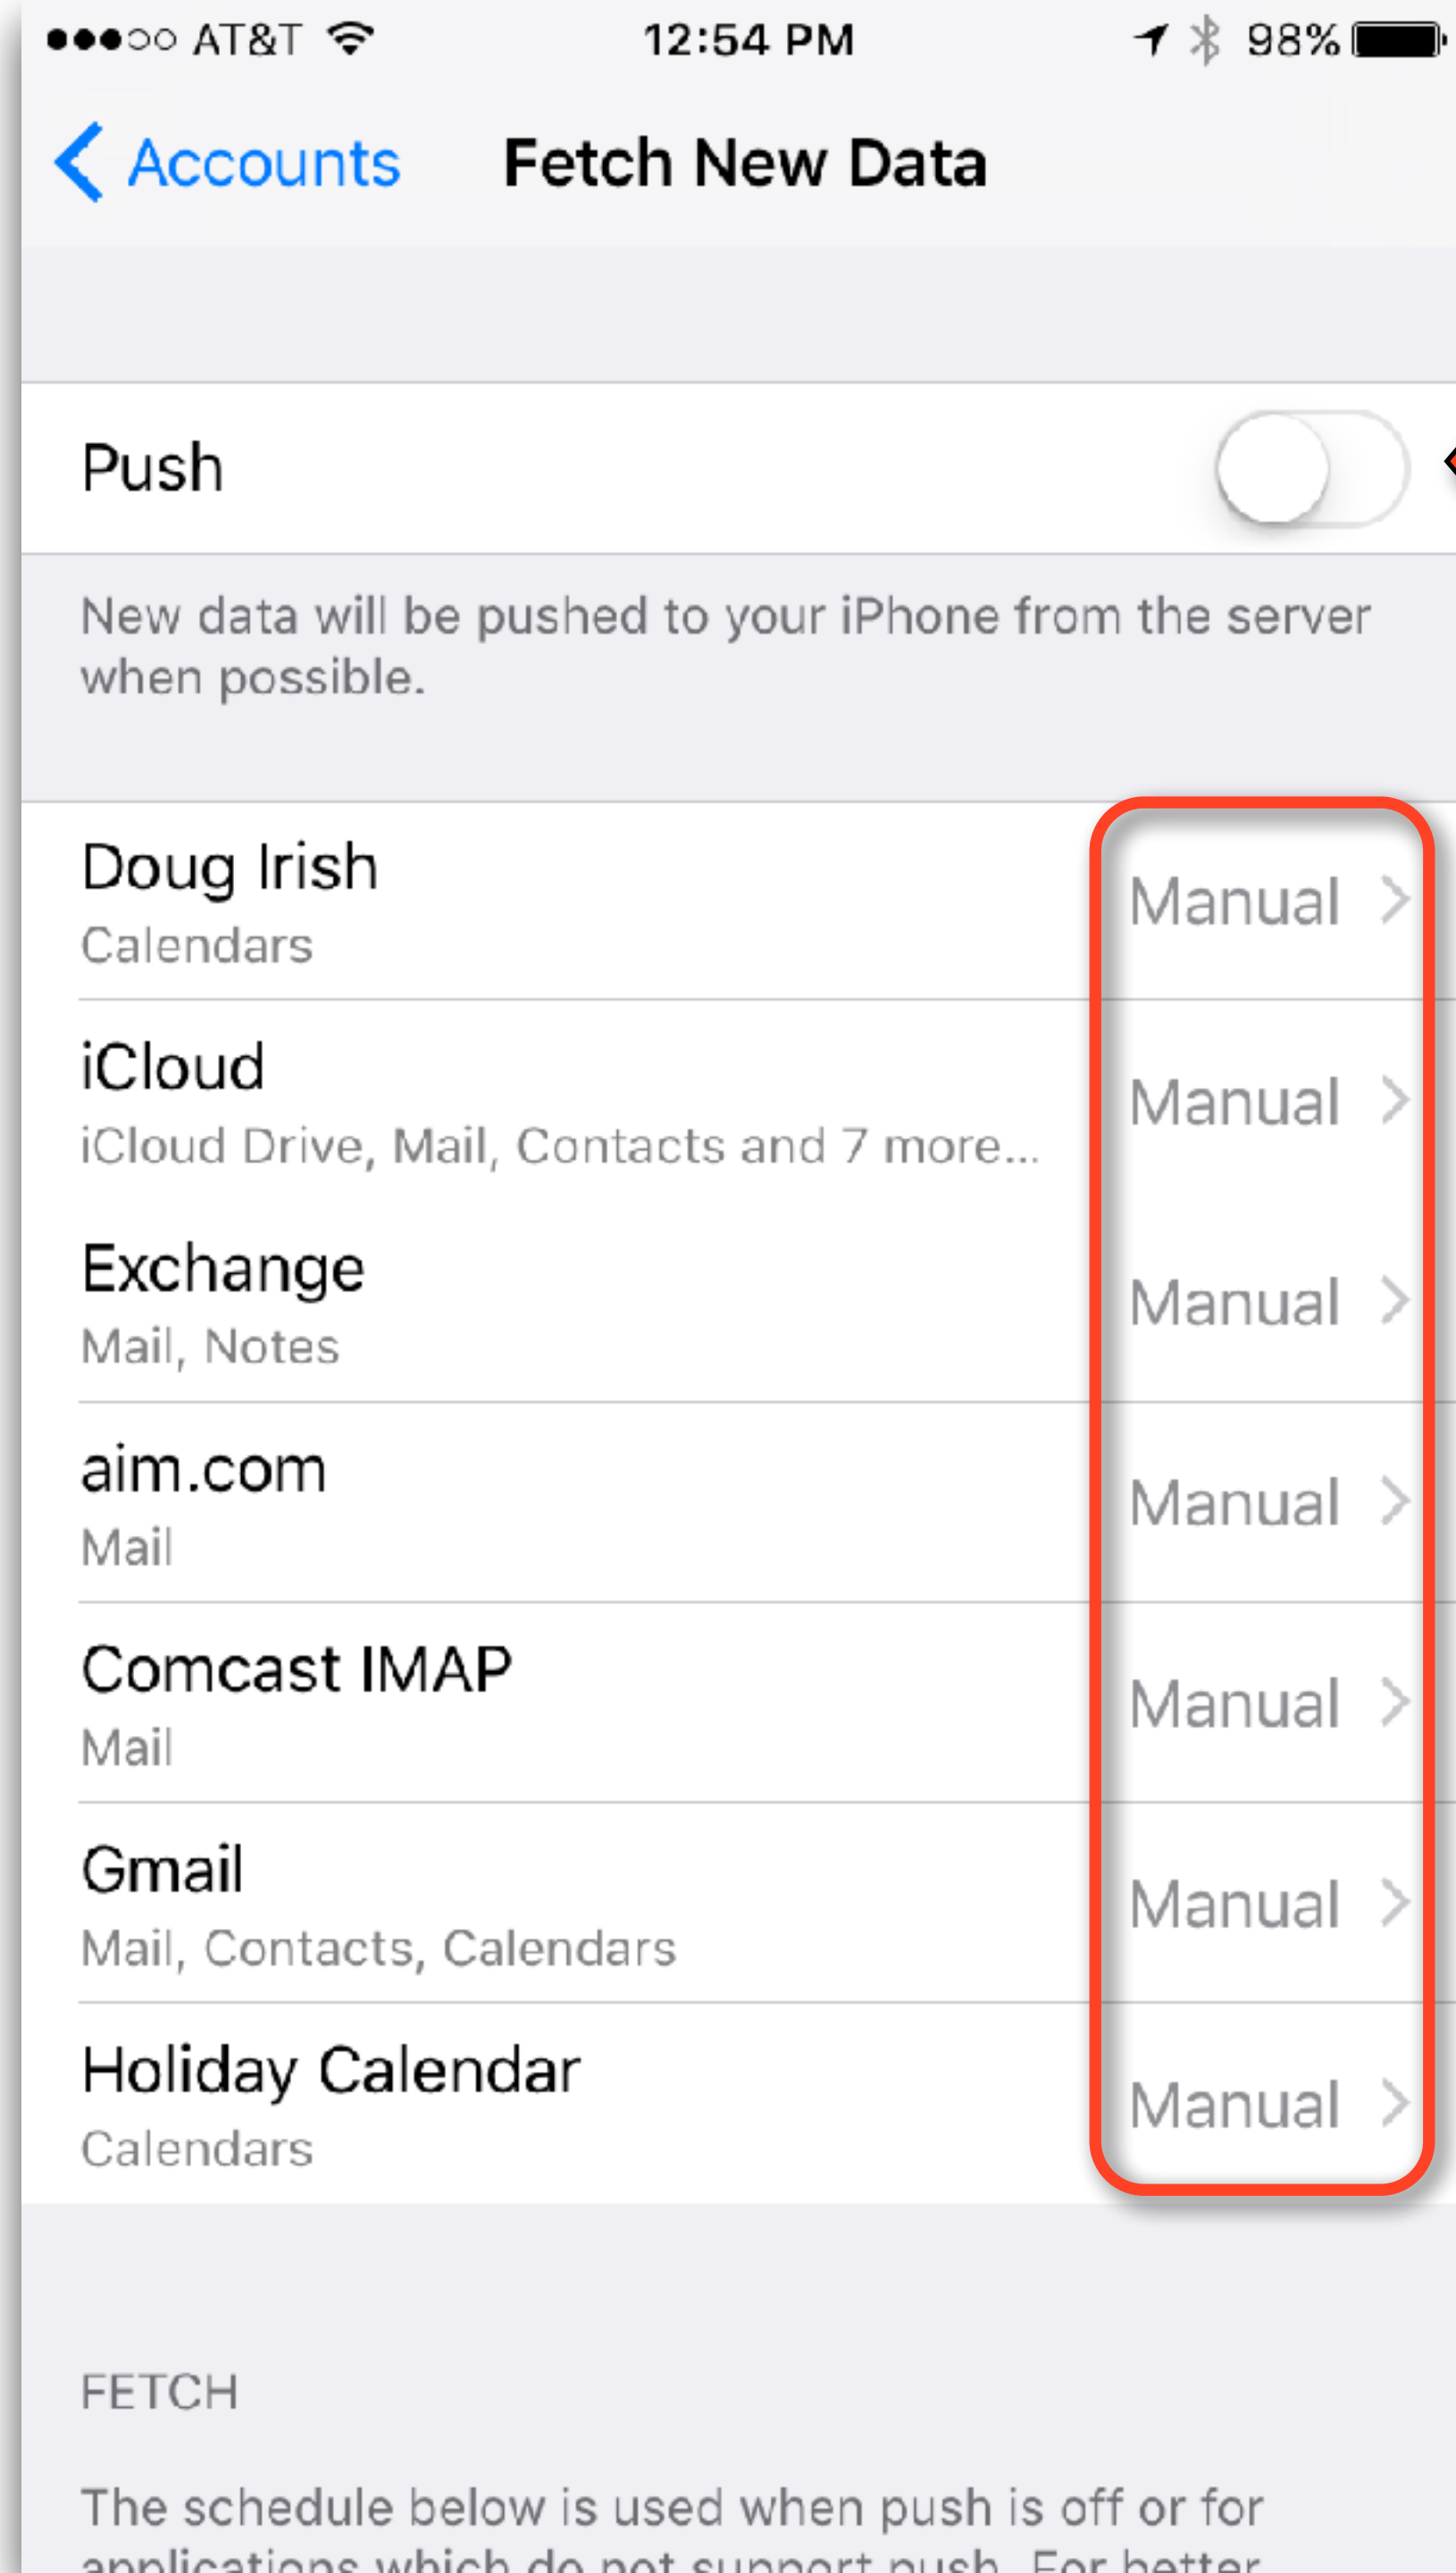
●●●○○ AT&T 12:54 PM 98%

Accounts Fetch New Data

Push

New data will be pushed to your iPhone from the server when possible.

Doug Irish
Calendars
Manual

iCloud
iCloud Drive, Mail, Contacts and 7 more...
Manual

Exchange
Mail, Notes
Manual

aim.com
Mail
Manual

Comcast IMAP
Mail
Manual

Gmail
Mail, Contacts, Calendars
Manual

Holiday Calendar
Calendars
Manual

FETCH

The schedule below is used when push is off or for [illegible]